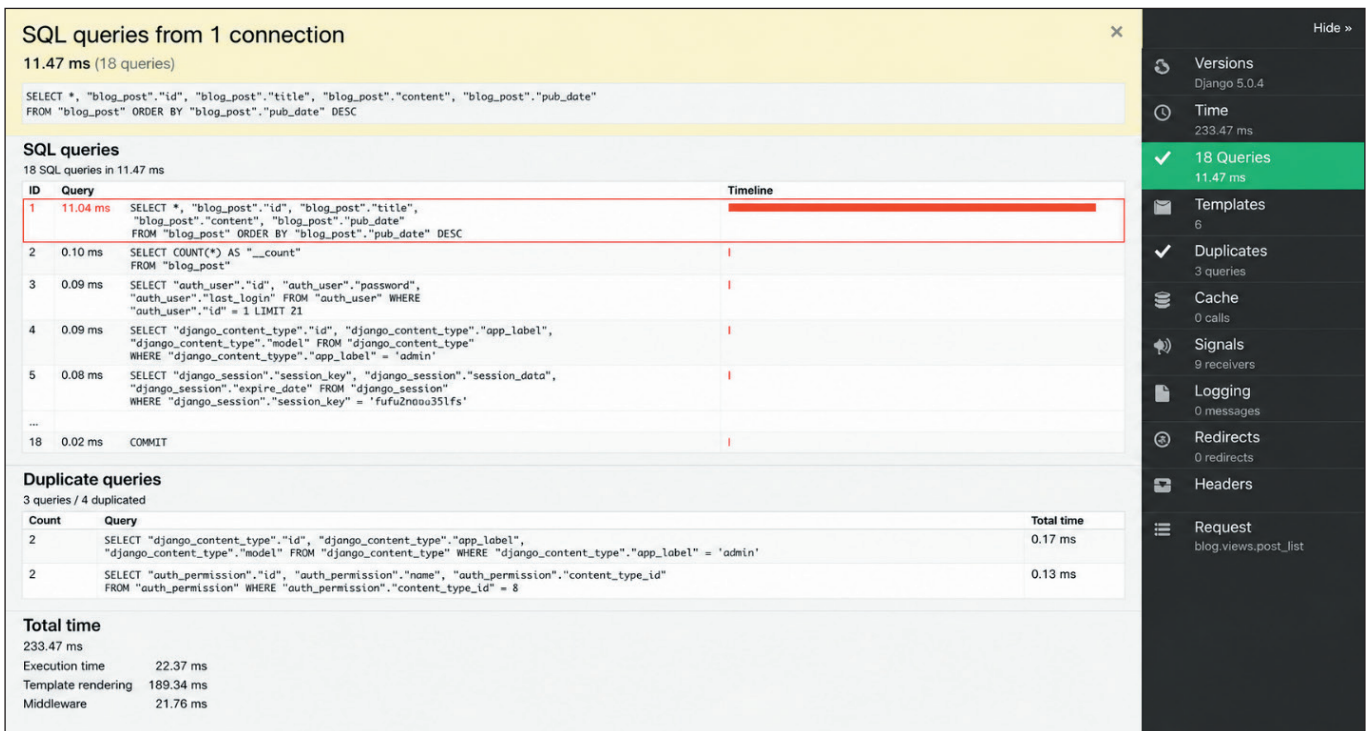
SQL queries from 1 connection

×

11.47 ms (18 queries)

SELECT *, "blog_post"."id", "blog_post"."title", "blog_post"."content", "blog_post"."pub_date" FROM "blog_post" ORDER BY "blog_post"."pub_date" DESC

SQL queries

18 SQL queries in 11.47 ms

| ID | Query | | Timeline |
|---|---|---|---|
| 1 | 11.04 ms | SELECT *, "blog_post"."id", "blog_post"."title", "blog_post"."content", "blog_post"."pub_date" FROM "blog_post" ORDER BY "blog_post"."pub_date" DESC | |
| 2 | 0.10 ms | SELECT COUNT(*) AS "__count" FROM "blog_post" | |
| 3 | 0.09 ms | SELECT "auth_user"."id", "auth_user"."password", "auth_user"."last_login" FROM "auth_user" WHERE "auth_user"."id" = 1 LIMIT 21 | |
| 4 | 0.09 ms | SELECT "django_content_type"."id", "django_content_type"."app_label", "django_content_type"."model" FROM "django_content_type" WHERE "django_content_tyype"."app_label" = 'admin' | |
| 5 | 0.08 ms | SELECT "django_session"."session_key", "django_session"."session_data", "django_session"."expire_date" FROM "django_session" WHERE "django_session"."session_key" = 'fufu2nqauu35lfs' | |
| ... | | | |
| 18 | 0.02 ms | COMMIT | |

Duplicate queries

3 queries / 4 duplicated

| Count | Query | Total time |
|---|---|---|
| 2 | SELECT "django_content_type"."id", "django_content_type"."app_label", "django_content_type"."model" FROM "django_content_type" WHERE "django_content_type"."app_label" = 'admin' | 0.17 ms |
| 2 | SELECT "auth_permission"."id", "auth_permission"."name", "auth_permission"."content_type_id" FROM "auth_permission" WHERE "auth_permission"."content_type_id" = 8 | 0.13 ms |

Total time

233.47 ms

Execution time 22.37 ms
Template rendering 189.34 ms
Middleware 21.76 ms

Hide »

Versions
Django 5.0.4

Time
233.47 ms

18 Queries
11.47 ms

Templates
6

Duplicates
3 queries

Cache
0 calls

Signals
9 receivers

Logging
0 messages

Redirects
0 redirects

Headers

Request
blog.views.post_list